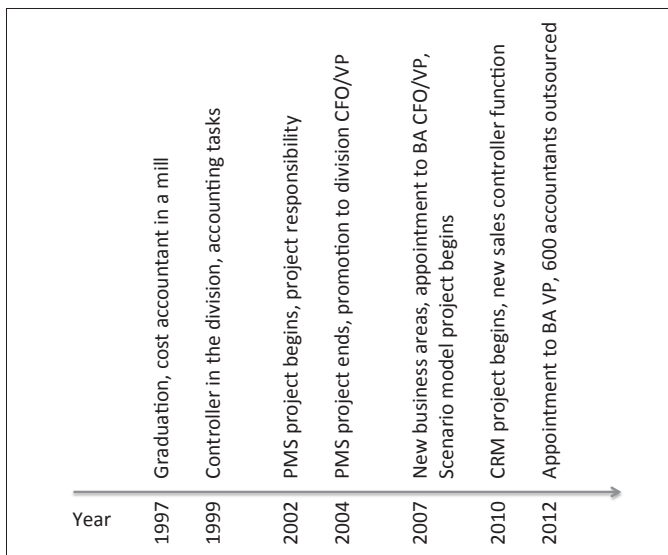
Year

1997 Graduation, cost accountant in a mill

1999 Controller in the division, accounting tasks

2002 PMS project begins, project responsibility

2004 PMS project ends, promotion to division CFO/VP

2007 New business areas, appointment to BA CFO/VP, Scenario model project begins

2010 CRM project begins, new sales controller function

2012 Appointment to BA VP, 600 accountants outsourced